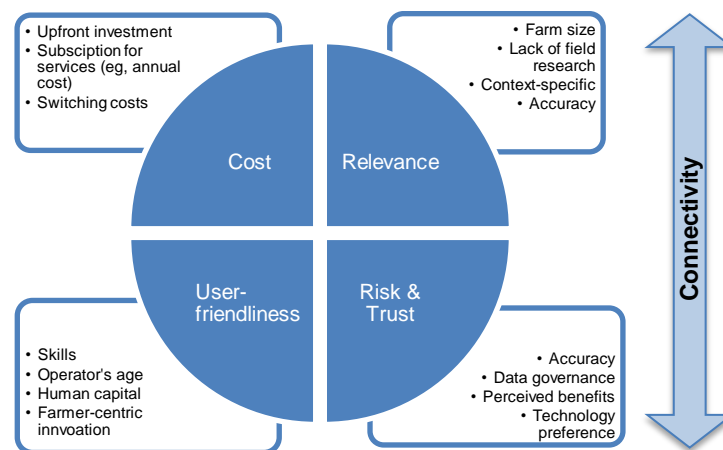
• Upfront investment
• Subsciption for services (eg, annual cost)
• Switching costs

• Farm size
• Lack of field research
• Context-specific
• Accuracy

Cost

Relevance

User-friendliness

Risk & Trust

Connectivity

• Skills
• Operator's age
• Human capital
• Farmer-centric innvoation

• Accuracy
• Data governance
• Perceived benefits
• Technology preference